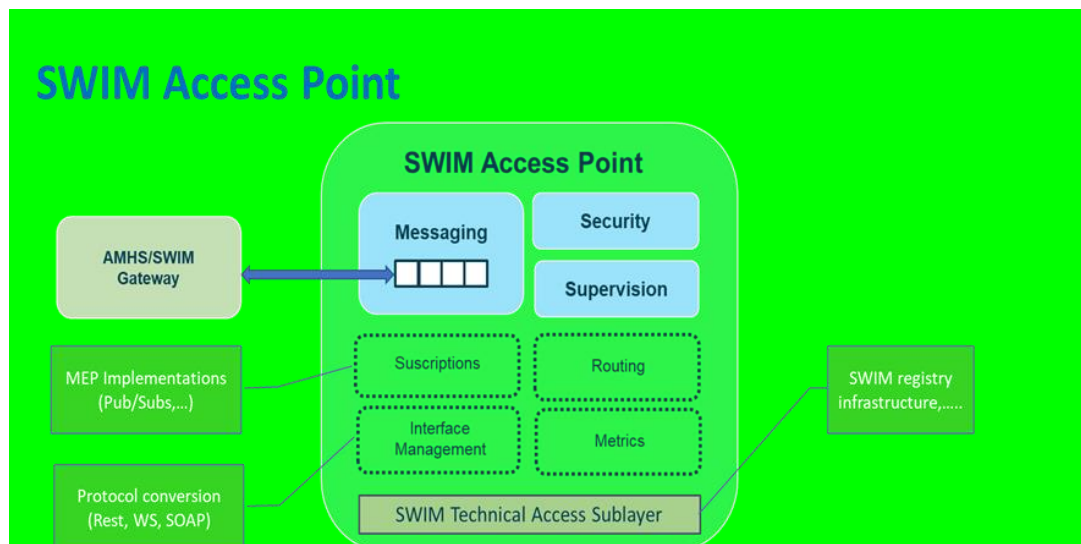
SWIM Access Point

SWIM Access Point

Messaging

Security

Supervision

AMHS/SWIM Gateway

Suscriptions

Routing

Interface Management

Metrics

SWIM Technical Access Sublayer

MEP Implementations (Pub/Subs,...)

Protocol conversion (Rest, WS, SOAP)

SWIM registry infrastructure,.....